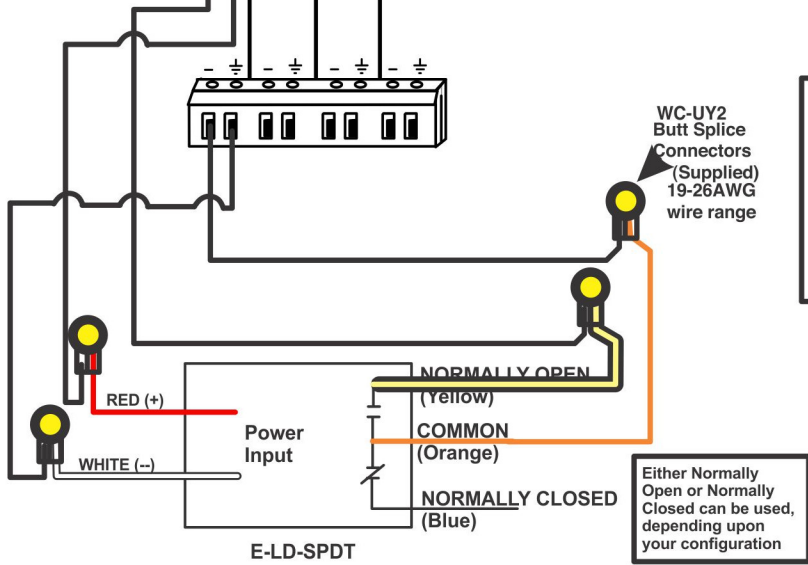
– ⏚ – ⏚ – ⏚ – ⏚

WC-UY2
Butt Splice
Connectors
(Supplied)
19-26AWG
wire range

NORMALLY OPEN
(Yellow)

RED (+)

Power
Input

COMMON
(Orange)

WHITE (--)

NORMALLY CLOSED
(Blue)

E-LD-SPDT

Either Normally Open or Normally Closed can be used, depending upon your configuration